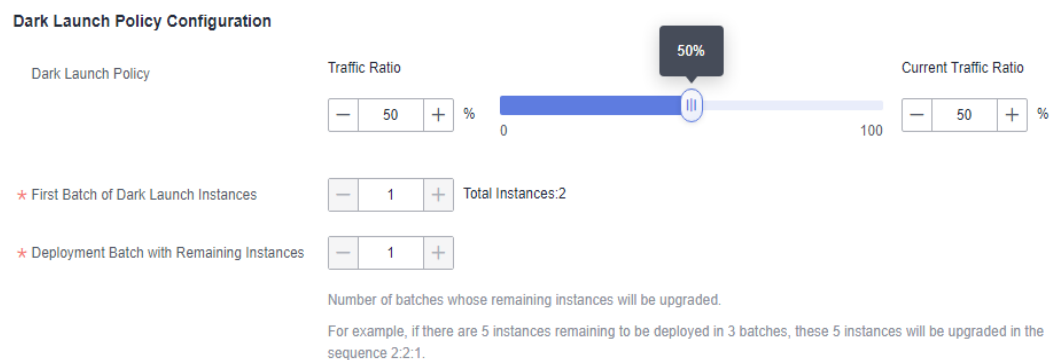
Dark Launch Policy Configuration

Dark Launch Policy

Traffic Ratio

50%

— 50 + %

0

100

Current Traffic Ratio

— 50 + %

* First Batch of Dark Launch Instances

— 1 +

Total Instances:2

* Deployment Batch with Remaining Instances

— 1 +

Number of batches whose remaining instances will be upgraded.

For example, if there are 5 instances remaining to be deployed in 3 batches, these 5 instances will be upgraded in the sequence 2:2:1.